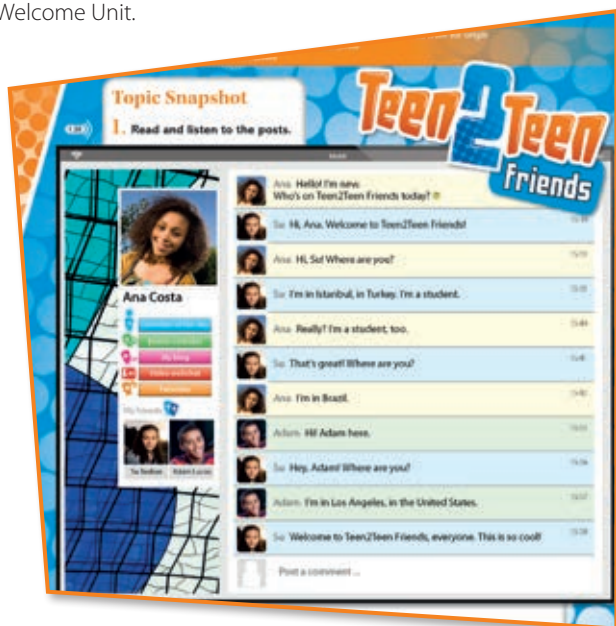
Welcome Unit.

Topic Snapshot

1. Read and listen to the posts.

Teen2Teen Friends

Ana Costa

My friends

Su Tedlan

Adam Lucas

Ana Hello! I'm new. Who's on Teen2Teen Friends today?

Su Hi, Ana. Welcome to Teen2Teen Friends!

Ana Hi, Su! Where are you?

Su I'm in Istanbul, in Turkey. I'm a student.

Ana Really? I'm a student, too.

Su That's great! Where are you?

Ana I'm in Brazil.

Adam Hi! Adam here.

Su Hey, Adam! Where are you?

Adam I'm in Los Angeles, in the United States.

Su Welcome to Teen2Teen Friends, everyone. This is so cool!

Post a comment ...